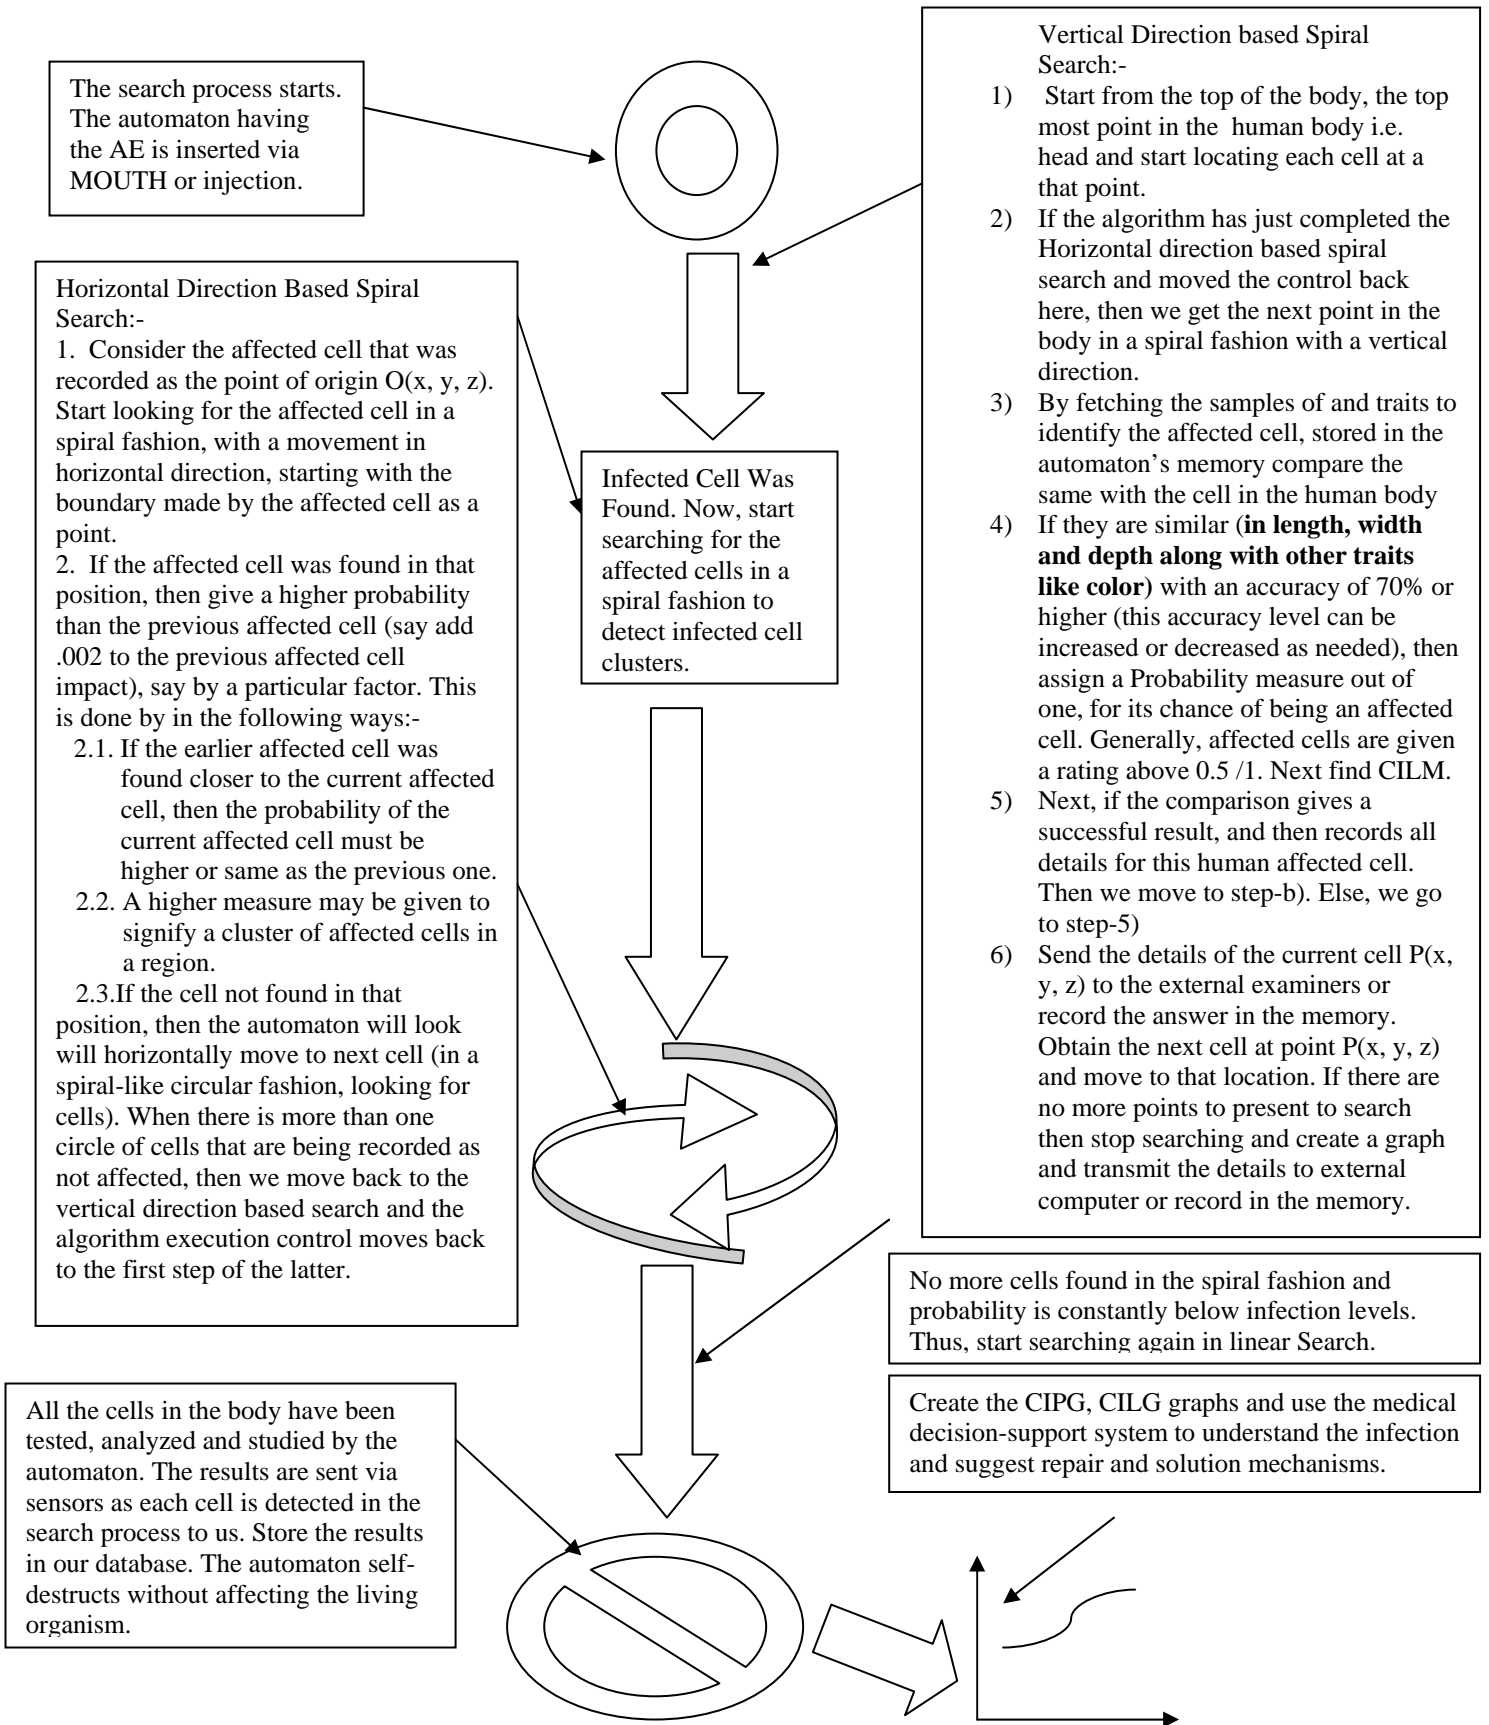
The search process starts. The automaton having the AE is inserted via MOUTH or injection.

Vertical Direction based Spiral Search:-
1) Start from the top of the body, the top most point in the human body i.e. head and start locating each cell at a that point.
2) If the algorithm has just completed the Horizontal direction based spiral search and moved the control back here, then we get the next point in the body in a spiral fashion with a vertical direction.
3) By fetching the samples of and traits to identify the affected cell, stored in the automaton's memory compare the same with the cell in the human body
4) If they are similar (**in length, width and depth along with other traits like color)** with an accuracy of 70% or higher (this accuracy level can be increased or decreased as needed), then assign a Probability measure out of one, for its chance of being an affected cell. Generally, affected cells are given a rating above 0.5 /1. Next find CILM.
5) Next, if the comparison gives a successful result, and then records all details for this human affected cell. Then we move to step-b). Else, we go to step-5)
6) Send the details of the current cell P(x, y, z) to the external examiners or record the answer in the memory. Obtain the next cell at point P(x, y, z) and move to that location. If there are no more points to present to search then stop searching and create a graph and transmit the details to external computer or record in the memory.

Horizontal Direction Based Spiral Search:-
1. Consider the affected cell that was recorded as the point of origin O(x, y, z). Start looking for the affected cell in a spiral fashion, with a movement in horizontal direction, starting with the boundary made by the affected cell as a point.
2. If the affected cell was found in that position, then give a higher probability than the previous affected cell (say add .002 to the previous affected cell impact), say by a particular factor. This is done by in the following ways:-
2.1. If the earlier affected cell was found closer to the current affected cell, then the probability of the current affected cell must be higher or same as the previous one.
2.2. A higher measure may be given to signify a cluster of affected cells in a region.
2.3.If the cell not found in that position, then the automaton will look will horizontally move to next cell (in a spiral-like circular fashion, looking for cells). When there is more than one circle of cells that are being recorded as not affected, then we move back to the vertical direction based search and the algorithm execution control moves back to the first step of the latter.

Infected Cell Was Found. Now, start searching for the affected cells in a spiral fashion to detect infected cell clusters.

No more cells found in the spiral fashion and probability is constantly below infection levels. Thus, start searching again in linear Search.

Create the CIPG, CILG graphs and use the medical decision-support system to understand the infection and suggest repair and solution mechanisms.

All the cells in the body have been tested, analyzed and studied by the automaton. The results are sent via sensors as each cell is detected in the search process to us. Store the results in our database. The automaton self-destructs without affecting the living organism.